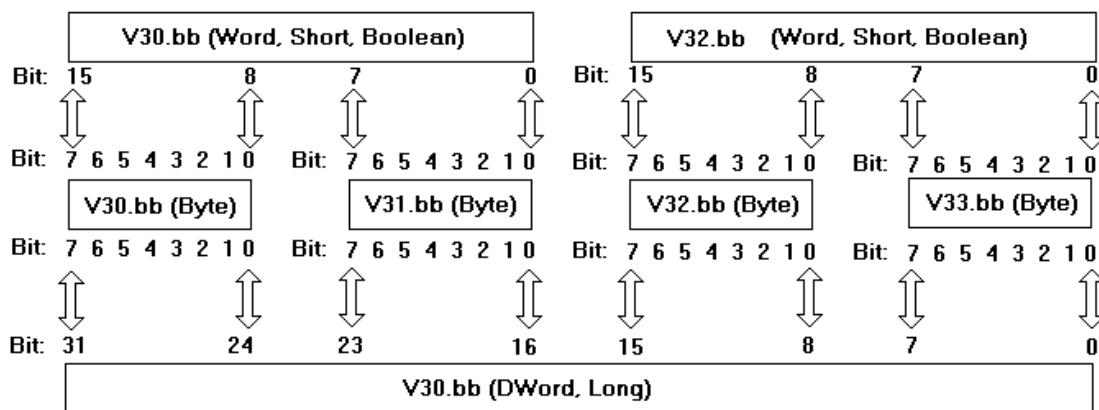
V30.bb (Word, Short, Boolean)

V32.bb (Word, Short, Boolean)

Bit: 15 8 7 0 Bit: 15 8 7 0

Bit: 7 6 5 4 3 2 1 0 Bit: 7 6 5 4 3 2 1 0 Bit: 7 6 5 4 3 2 1 0 Bit: 7 6 5 4 3 2 1 0

V30.bb (Byte)

V31.bb (Byte)

V32.bb (Byte)

V33.bb (Byte)

Bit: 7 6 5 4 3 2 1 0 Bit: 7 6 5 4 3 2 1 0 Bit: 7 6 5 4 3 2 1 0 Bit: 7 6 5 4 3 2 1 0

Bit: 31 24 23 16 15 8 7 0

V30.bb (DWord, Long)